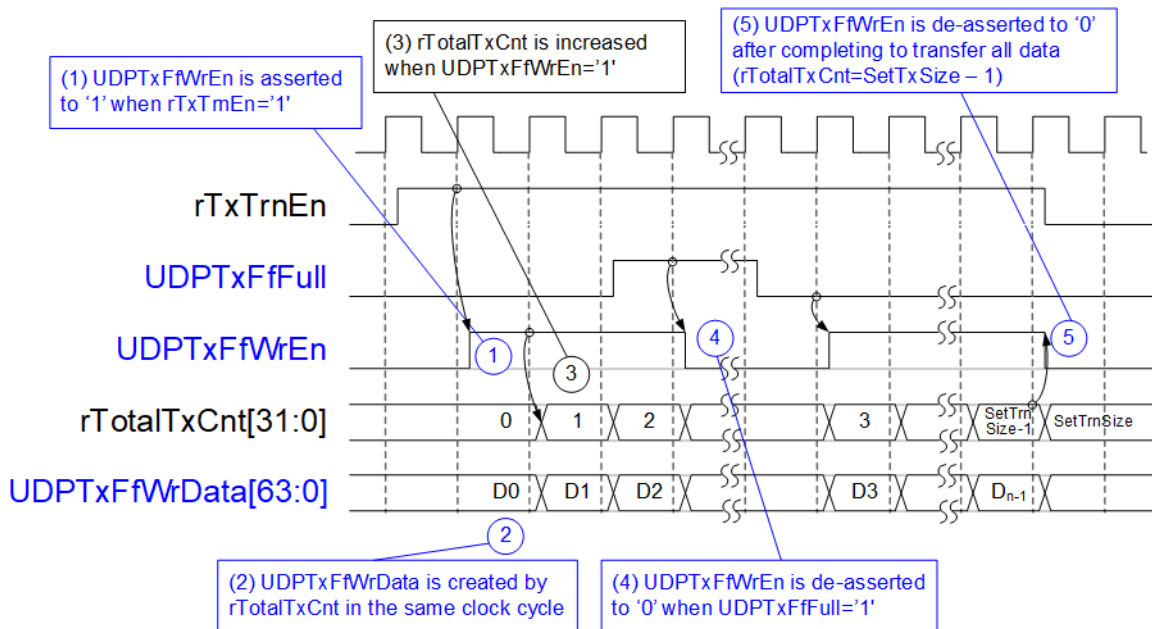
(1) UDPTxFfWrEn is asserted to '1' when rTxTrnEn='1'

(3) rTotalTxCnt is increased when UDPTxFfWrEn='1'

(5) UDPTxFfWrEn is de-asserted to '0' after completing to transfer all data (rTotalTxCnt=SetTxSize – 1)

rTxTrnEn

UDPTxFfFull

UDPTxFfWrEn

1

3

4

5

rTotalTxCnt[31:0]

0

1

2

3

SetTrn Size-1

SetTrnSize

UDPTxFfWrData[63:0]

D0

D1

D2

D3

$D_{n-1}$

2

(2) UDPTxFfWrData is created by rTotalTxCnt in the same clock cycle

(4) UDPTxFfWrEn is de-asserted to '0' when UDPTxFfFull='1'